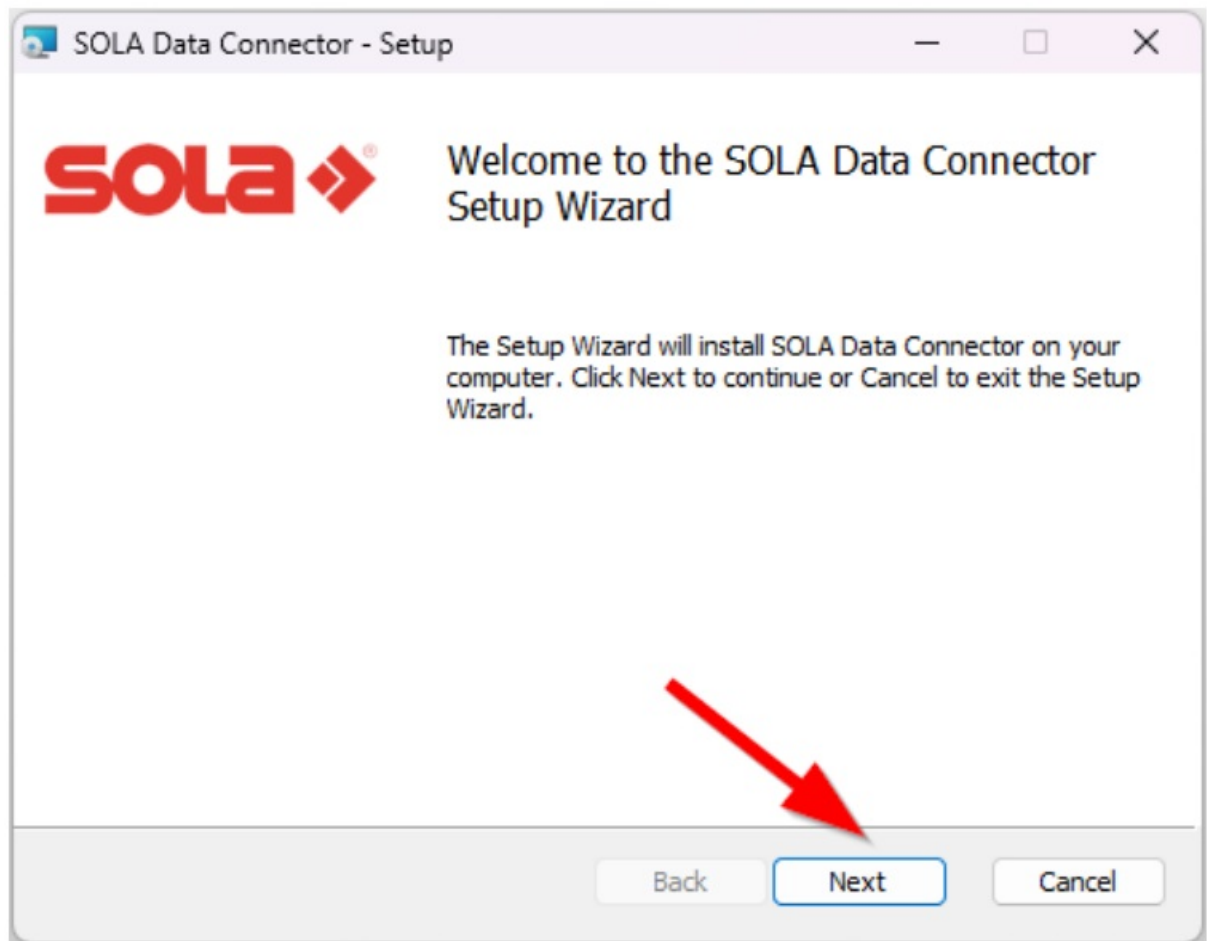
SOLA Data Connector - Setup

sola

Welcome to the SOLA Data Connector Setup Wizard

The Setup Wizard will install SOLA Data Connector on your computer. Click Next to continue or Cancel to exit the Setup Wizard.

Back Next Cancel